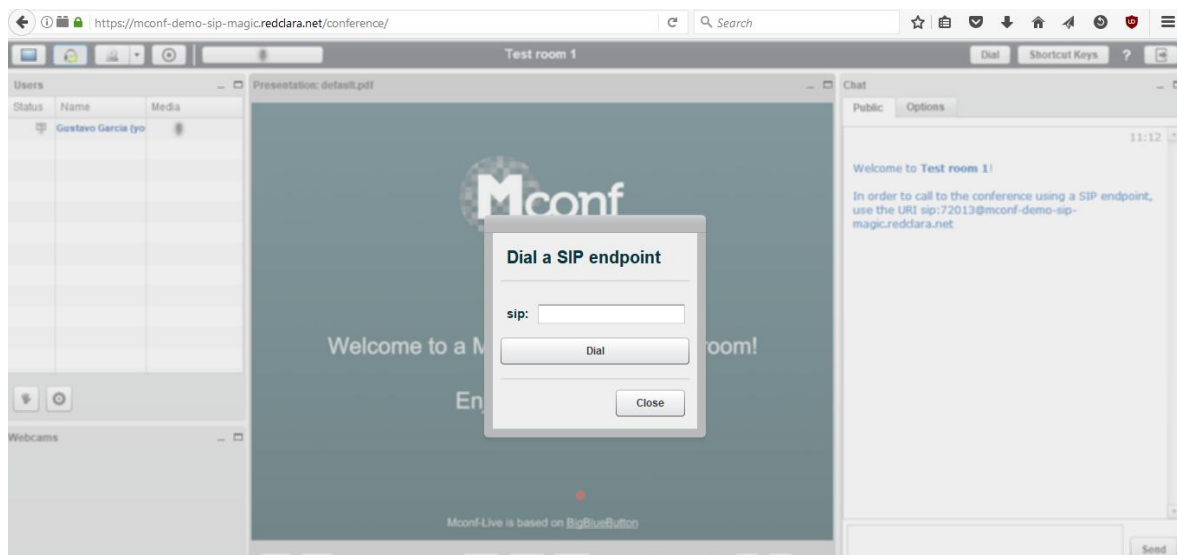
https://mconf-demo-sip-magic.redclara.net/conference/

Search

Test room 1

Dial

Shortcut Keys

?

Users

Status | Name | Media

Gustavo Garcia (yo

Webcams

Presentation: default.pdf

Mconf

Welcome to a M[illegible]room!

En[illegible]

Mconf-Live is based on BigBlueButton

Dial a SIP endpoint

sip:

Dial

Close

Chat

Public

Options

11:12

Welcome to Test room 1!

In order to call to the conference using a SIP endpoint, use the URI sip:72013@mconf-demo-sip-magic.redclara.net

Send